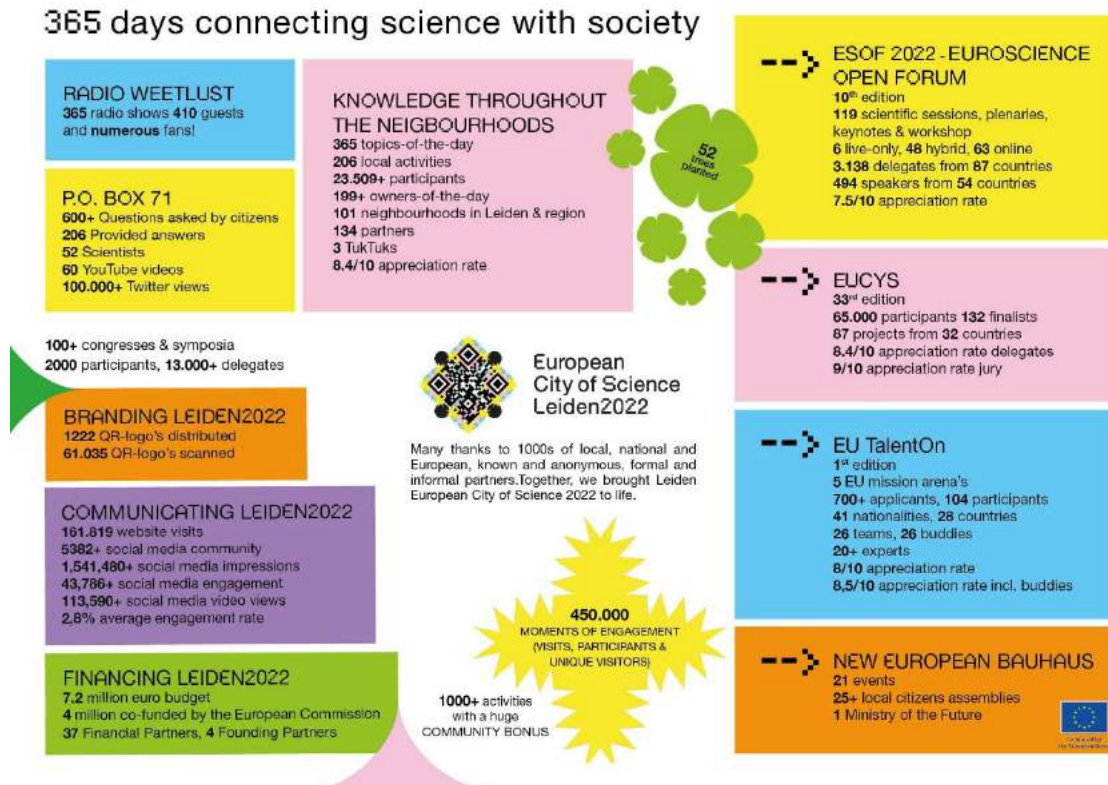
365 days connecting science with society

RADIO WEETLUST
365 radio shows 410 guests and numerous fans!

P.O. BOX 71
600+ Questions asked by citizens
206 Provided answers
52 Scientists
60 YouTube videos
100.000+ Twitter views

KNOWLEDGE THROUGHOUT THE NEIGBOURHOODS
365 topics-of-the-day
206 local activities
23.509+ participants
199+ owners-of-the-day
101 neighbourhoods in Leiden & region
134 partners
3 TukTuks
8.4/10 appreciation rate

52 trees planted

ESOF 2022 - EUROSCIENCE OPEN FORUM
10th edition
119 scientific sessions, plenaries, keynotes & workshop
6 live-only, 48 hybrid, 63 online
3.138 delegates from 87 countries
494 speakers from 54 countries
7.5/10 appreciation rate

EUCYS
33rd edition
65.000 participants 132 finalists
87 projects from 32 countries
8.4/10 appreciation rate delegates
9/10 appreciation rate jury

100+ congresses & symposia
2000 participants, 13.000+ delegates

European City of Science Leiden2022

BRANDING LEIDEN2022
1222 QR-logo's distributed
61.035 QR-logo's scanned

Many thanks to 1000s of local, national and European, known and anonymous, formal and informal partners.Together, we brought Leiden European City of Science 2022 to life.

EU TalentOn
1st edition
5 EU mission arena's
700+ applicants, 104 participants
41 nationalities, 28 countries
26 teams, 26 buddies
20+ experts
8/10 appreciation rate
8,5/10 appreciation rate incl. buddies

COMMUNICATING LEIDEN2022
161.819 website visits
5382+ social media community
1,541,480+ social media impressions
43,786+ social media engagement
113,590+ social media video views
2,8% average engagement rate

450.000
MOMENTS OF ENGAGEMENT
(VISITS, PARTICIPANTS & UNIQUE VISITORS)

FINANCING LEIDEN2022
7.2 million euro budget
4 million co-funded by the European Commission
37 Financial Partners, 4 Founding Partners

1000+ activities with a huge COMMUNITY BONUS

NEW EUROPEAN BAUHAUS
21 events
25+ local citizens assemblies
1 Ministry of the Future

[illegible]